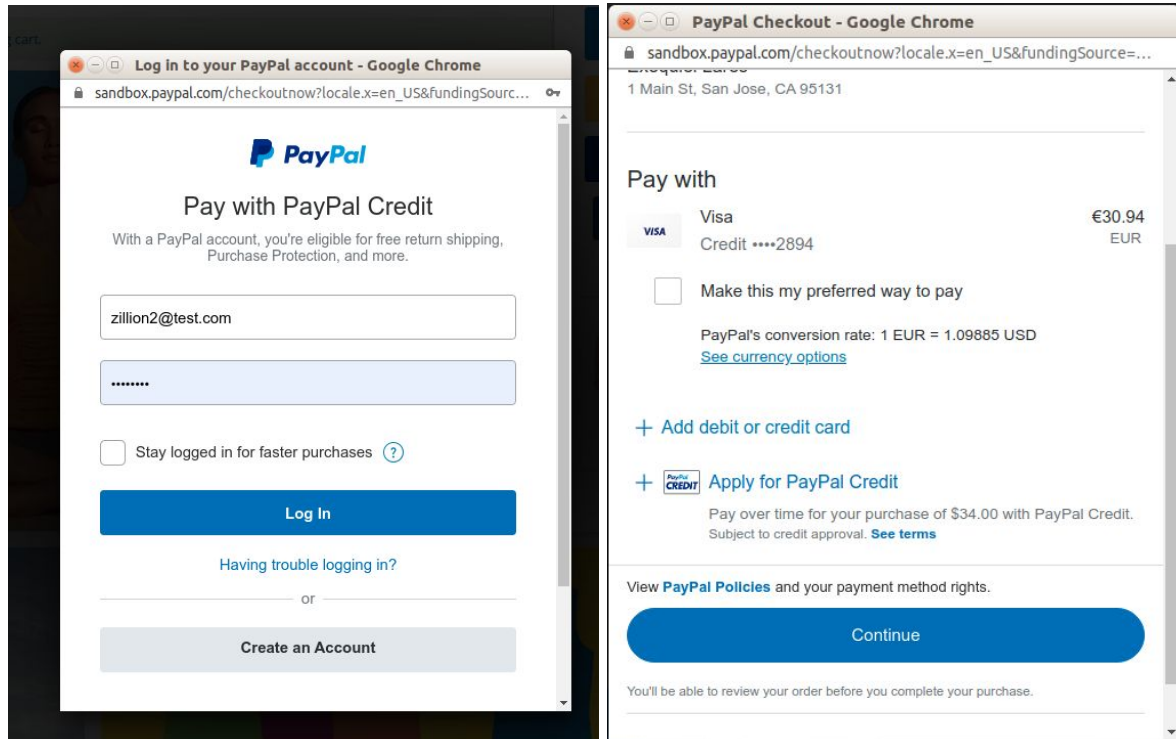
y cart.

Log in to your PayPal account - Google Chrome

sandbox.paypal.com/checkoutnow?locale.x=en_US&fundingSourc...

PayPal

Pay with PayPal Credit

With a PayPal account, you're eligible for free return shipping, Purchase Protection, and more.

zillion2@test.com

••••••••

Stay logged in for faster purchases ?

Log In

Having trouble logging in?

or

Create an Account

PayPal Checkout - Google Chrome

sandbox.paypal.com/checkoutnow?locale.x=en_US&fundingSource=...

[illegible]

1 Main St, San Jose, CA 95131

Pay with

VISA

Visa

Credit ••••2894

€30.94

EUR

Make this my preferred way to pay

PayPal's conversion rate: 1 EUR = 1.09885 USD

See currency options

+ Add debit or credit card

+ PayPal CREDIT Apply for PayPal Credit

Pay over time for your purchase of $34.00 with PayPal Credit. Subject to credit approval. See terms

View PayPal Policies and your payment method rights.

Continue

You'll be able to review your order before you complete your purchase.